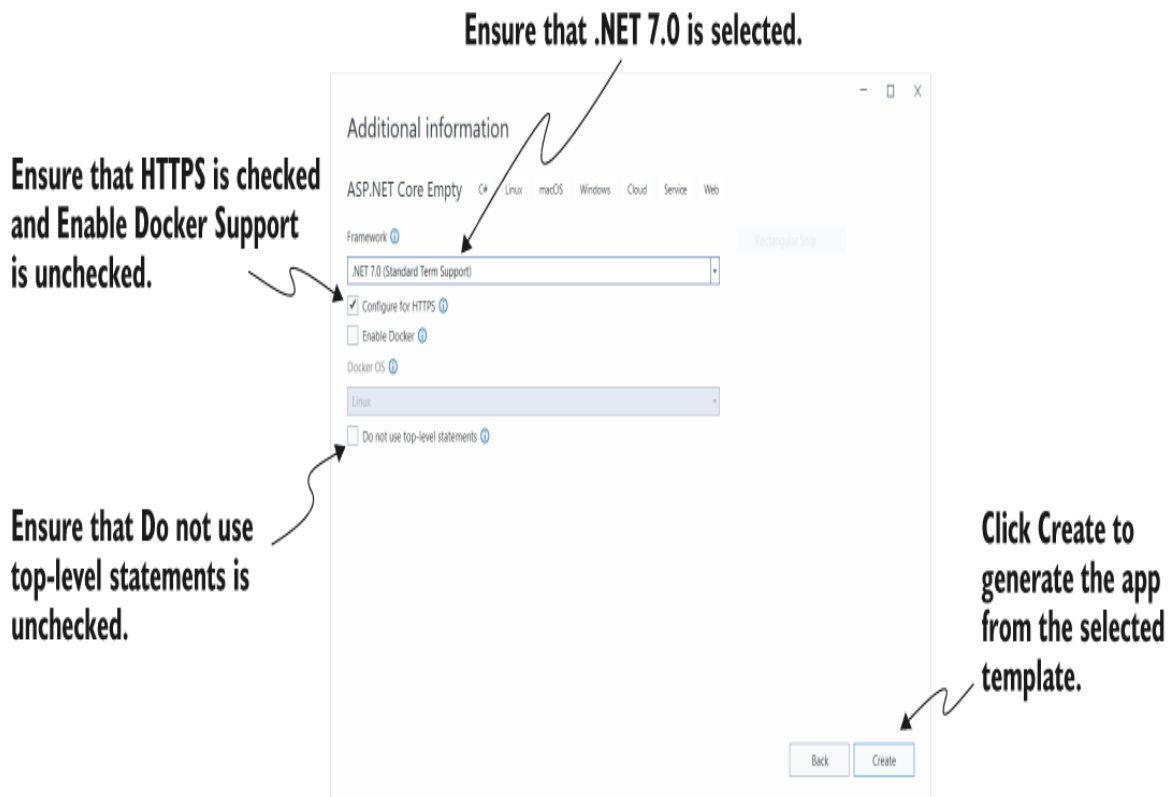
Ensure that .NET 7.0 is selected.

Ensure that HTTPS is checked and Enable Docker Support is unchecked.

Additional information

ASP.NET Core Empty C# Linux macOS Windows Cloud Service Web

Framework

.NET 7.0 (Standard Term Support)

Configure for HTTPS

Enable Docker

Docker OS

Linux

Do not use top-level statements

Ensure that Do not use top-level statements is unchecked.

Click Create to generate the app from the selected template.

Back Create